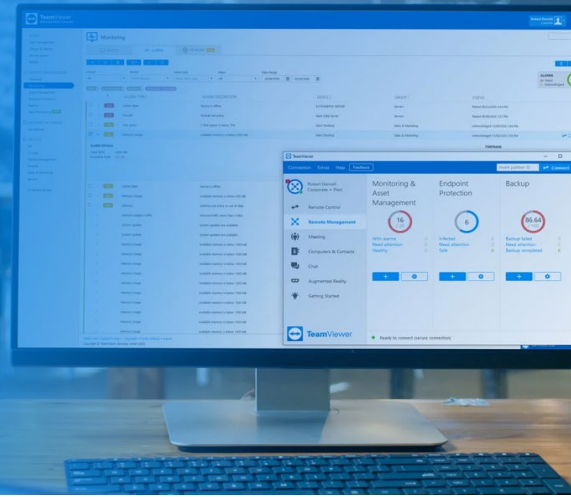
TeamViewer

Monitoring

TeamViewer

Connection Extras Help Feedback

Remote Control

Remote Management

Meeting

Computers & Contacts

Chat

Augmented Reality

Getting Started

TeamViewer

Monitoring & Asset Management

16

With alarms
Need attention
Healthy

Endpoint Protection

6

Infected
Need attention
Safe

Backup

86.64

Backup failed
Need attention
Backup completed

Ready to connect (secure connection)

Connect